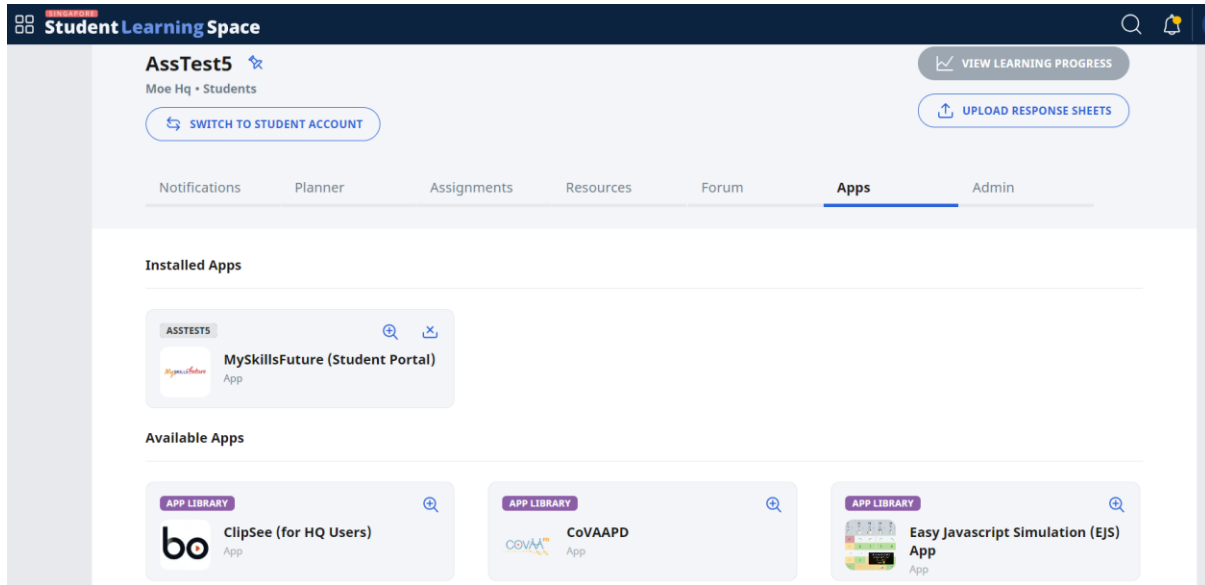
SINGAPORE Student Learning Space

AssTest5

Moe Hq • Students

SWITCH TO STUDENT ACCOUNT

VIEW LEARNING PROGRESS

UPLOAD RESPONSE SHEETS

Notifications Planner Assignments Resources Forum Apps Admin

Installed Apps

ASSTESTS

MySkillsFuture (Student Portal)
App

Available Apps

APP LIBRARY
bo
ClipSee (for HQ Users)
App

APP LIBRARY
CoVAAPD
App

APP LIBRARY
Easy Javascript Simulation (EJS) App
App